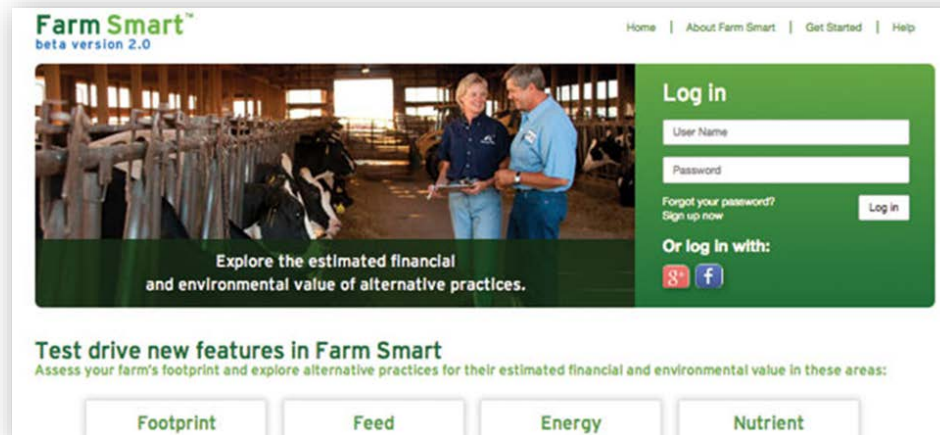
Farm Smart™
beta version 2.0

Home | About Farm Smart | Get Started | Help

Explore the estimated financial and environmental value of alternative practices.

Log in

User Name

Password

Forgot your password?
Sign up now

Log in

Or log in with:

g+ f

Test drive new features in Farm Smart

Assess your farm's footprint and explore alternative practices for their estimated financial and environmental value in these areas:

Footprint

Feed

Energy

Nutrient